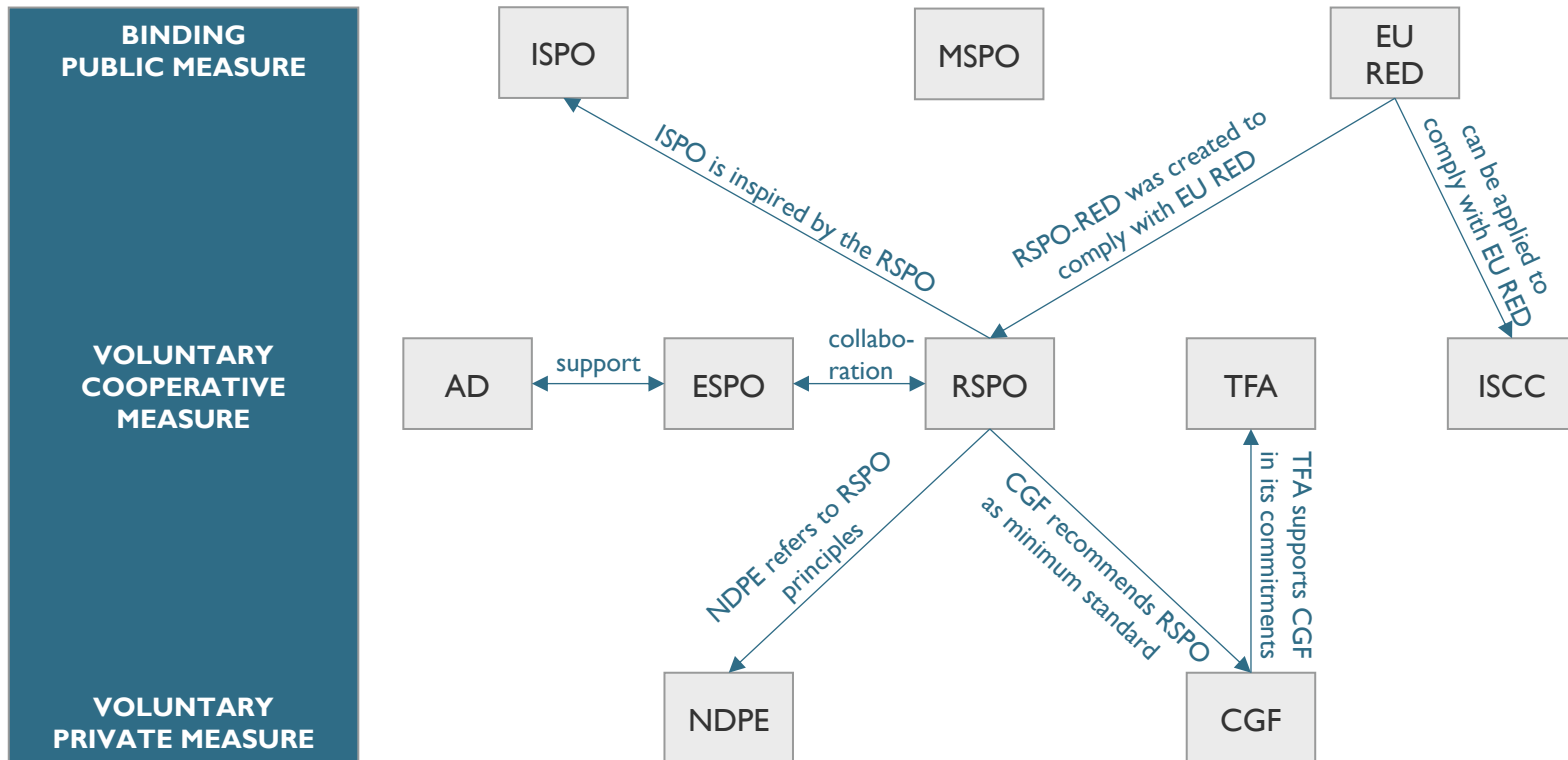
BINDING PUBLIC MEASURE

VOLUNTARY COOPERATIVE MEASURE

VOLUNTARY PRIVATE MEASURE

ISPO

MSPO

EU RED

ISPO is inspired by the RSPO

RSPO-RED was created to comply with EU RED

can be applied to comply with EU RED

AD

support

ESPO

collaboration

RSPO

TFA

ISCC

NDPE refers to RSPO principles

CGF recommends RSPO as minimum standard

TFA supports CGF in its commitments

NDPE

CGF